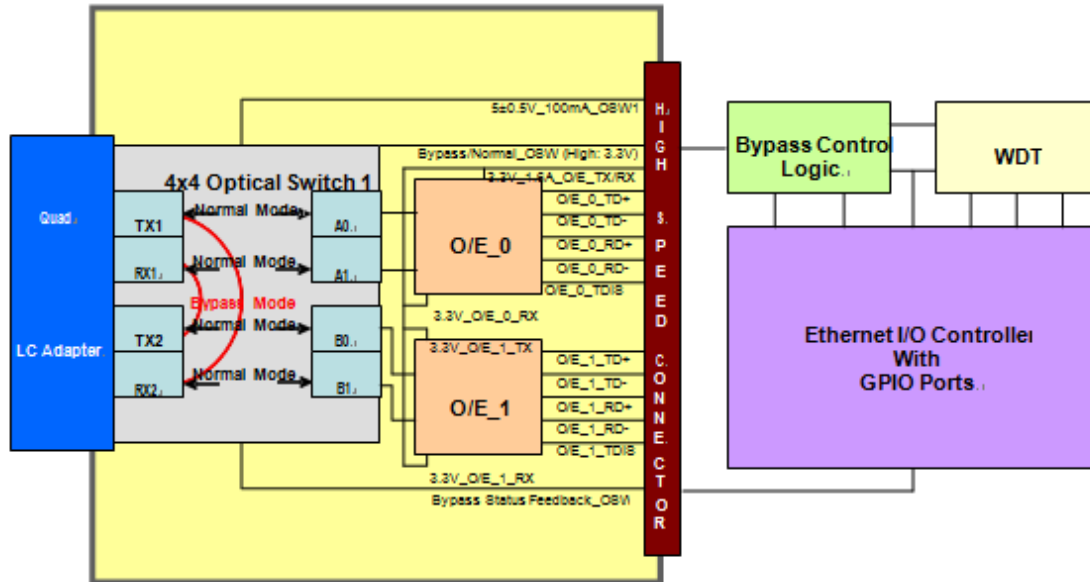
5±0.5V_100mA_OBW1

Bypass/Normal_OBW (High: 3.3V)

4x4 Optical Switch 1

3.3V_1.6A_O/E_TX/RX

Quad

TX1

RX1

TX2

RX2

LC Adapter

Normal Mode

Normal Mode

Bypass Mode

Normal Mode

Normal Mode

A0

A1

B0

B1

O/E_0

O/E_0_TD+

O/E_0_TD-

O/E_0_RD+

O/E_0_RD-

O/E_0_TDIS

3.3V_O/E_0_RX

3.3V_O/E_1_TX

O/E_1

O/E_1_TD+

O/E_1_TD-

O/E_1_RD+

O/E_1_RD-

O/E_1_TDIS

3.3V_O/E_1_RX

Bypass Status Feedback_OBW

H I G H S P E E D C O N N E C T O R

Bypass Control Logic

WDT

Ethernet I/O Controller With GPIO Ports